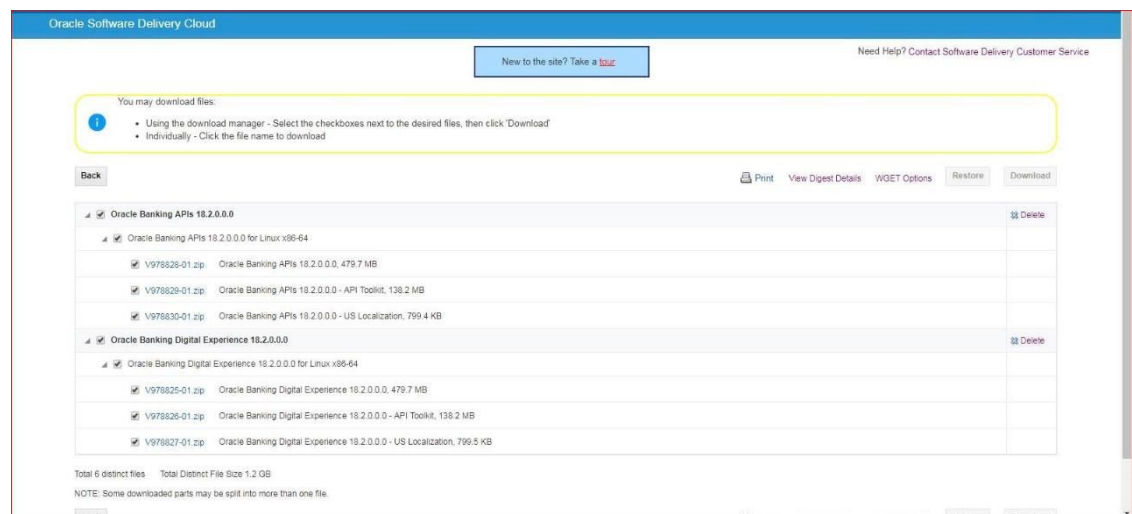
Oracle Software Delivery Cloud

New to the site? Take a tour

Need Help? Contact Software Delivery Customer Service

You may download files:

- Using the download manager - Select the checkboxes next to the desired files, then click 'Download'
- Individually - Click the file name to download

Back

Print View Digest Details WGET Options Restore Download

Oracle Banking APIs 18.2.0.0.0 Delete

Oracle Banking APIs 18.2.0.0.0 for Linux x86-64

V978828-01.zip Oracle Banking APIs 18.2.0.0.0, 479.7 MB

V978829-01.zip Oracle Banking APIs 18.2.0.0.0 - API Toolkit, 138.2 MB

V978830-01.zip Oracle Banking APIs 18.2.0.0.0 - US Localization, 799.4 KB

Oracle Banking Digital Experience 18.2.0.0.0 Delete

Oracle Banking Digital Experience 18.2.0.0.0 for Linux x86-64

V978825-01.zip Oracle Banking Digital Experience 18.2.0.0.0, 479.7 MB

V978826-01.zip Oracle Banking Digital Experience 18.2.0.0.0 - API Toolkit, 138.2 MB

V978827-01.zip Oracle Banking Digital Experience 18.2.0.0.0 - US Localization, 799.5 KB

Total 6 distinct files Total Distinct File Size 1.2 GB

NOTE: Some downloaded parts may be split into more than one file.